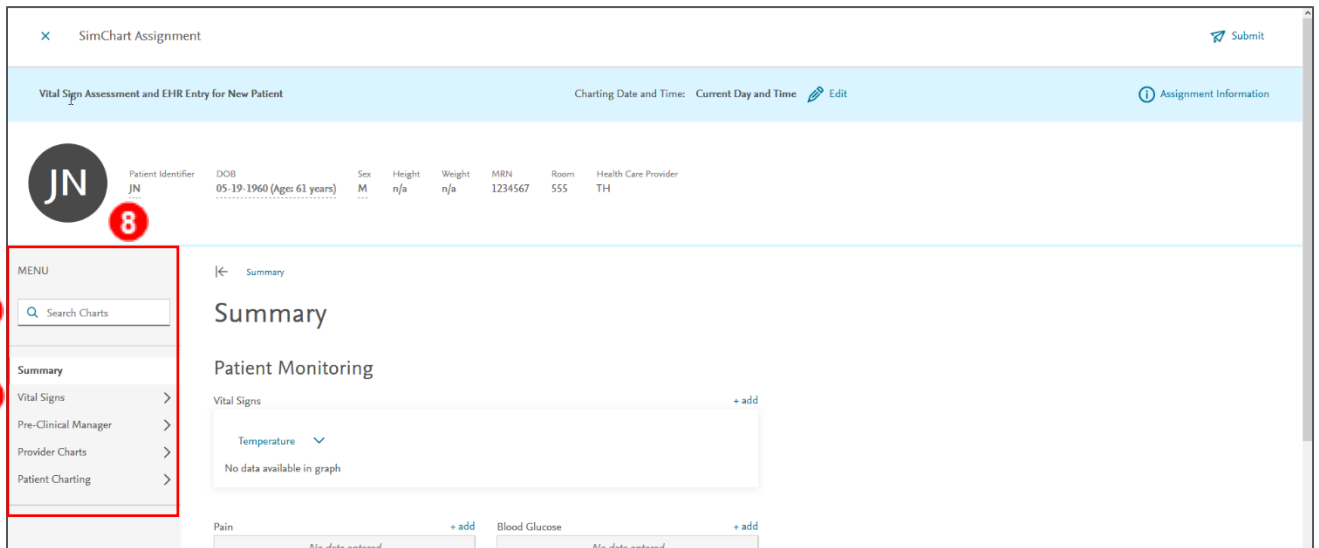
× SimChart Assignment

Submit

Vital Sign Assessment and EHR Entry for New Patient

Charting Date and Time: Current Day and Time Edit

Assignment Information

JN

Patient Identifier JN

DOB 05-19-1960 (Age: 61 years)

Sex M

Height n/a

Weight n/a

MRN 1234567

Room 555

Health Care Provider TH

8

MENU

Search Charts

Summary

Vital Signs

Pre-Clinical Manager

Provider Charts

Patient Charting

Summary

Summary

Patient Monitoring

Vital Signs

+ add

Temperature

No data available in graph

Pain

+ add

Blood Glucose

+ add

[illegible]

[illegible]